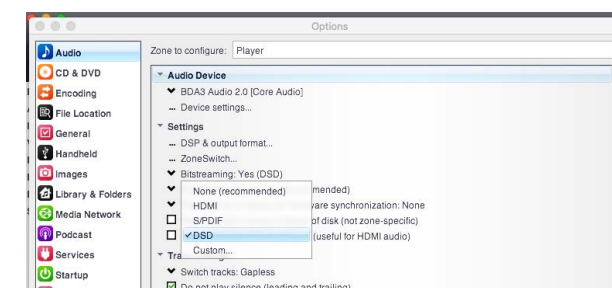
Options

Audio
CD & DVD
Encoding
File Location
General
Handheld
Images
Library & Folders
Media Network
Podcast
Services
Startup

Zone to configure: Player

Audio Device
BDA3 Audio 2.0 [Core Audio]
... Device settings...

Settings
... DSP & output format...
... ZoneSwitch...
Bitstreaming: Yes (DSD)
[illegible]mended)
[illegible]vare synchronization: None
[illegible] of disk (not zone-specific)
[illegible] (useful for HDMI audio)

None (recommended)
HDMI
S/PDIF
✓DSD
Custom...

Tra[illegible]
Switch tracks: Gapless
Do not play silence (leading and trailing)